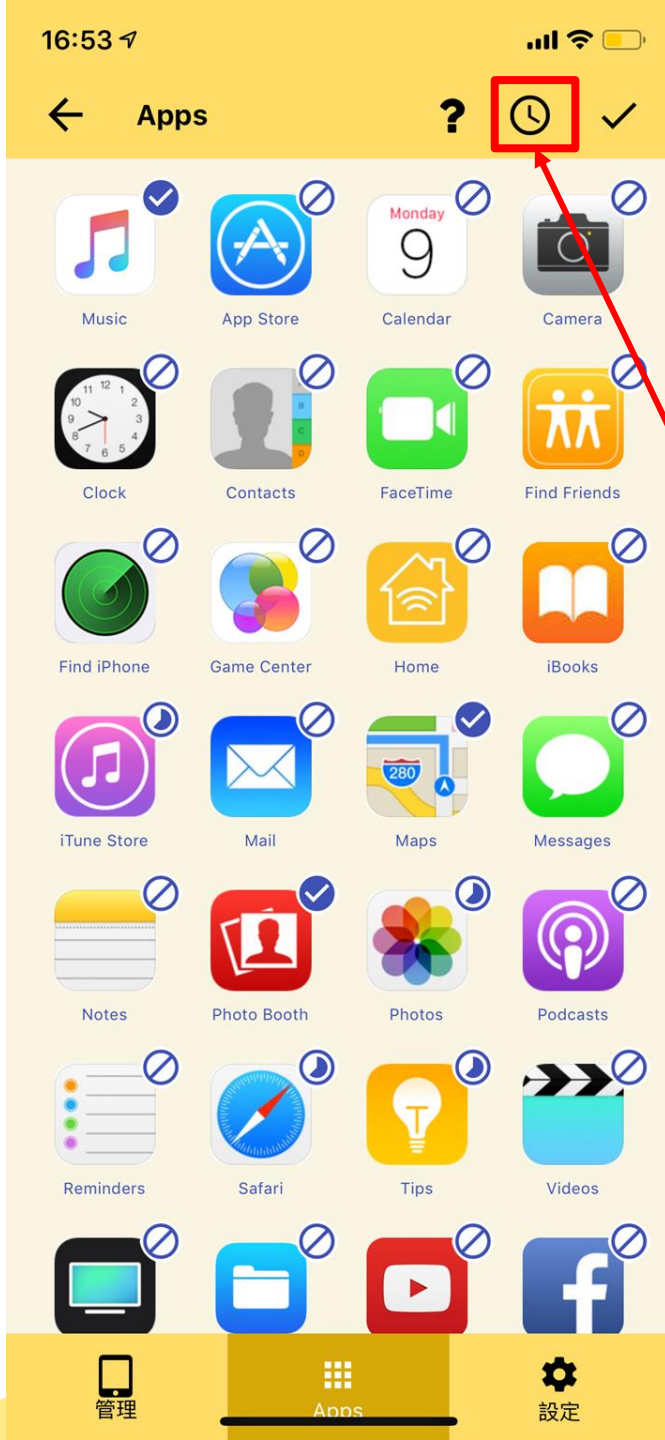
16:53

Apps

?

Monday
9

280

Music
App Store
Calendar
Camera
Clock
Contacts
FaceTime
Find Friends
Find iPhone
Game Center
Home
iBooks
iTune Store
Mail
Maps
Messages
Notes
Photo Booth
Photos
Podcasts
Reminders
Safari
Tips
Videos

管理
Apps
設定